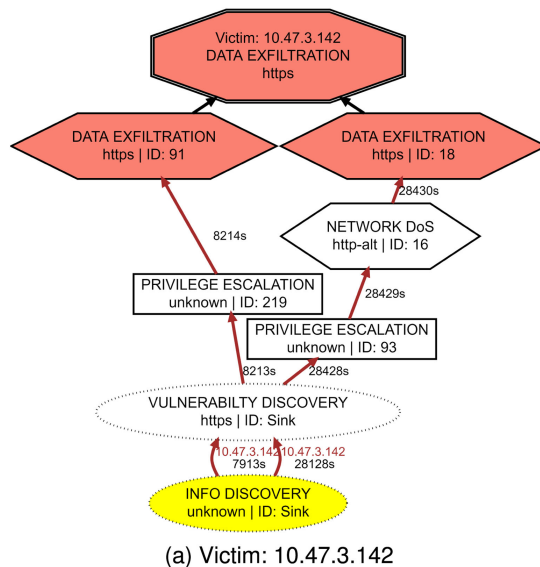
Victim: 10.47.3.142
DATA EXFILTRATION
https

DATA EXFILTRATION
https | ID: 91

DATA EXFILTRATION
https | ID: 18

28430s

NETWORK DoS
http-alt | ID: 16

8214s

28429s

PRIVILEGE ESCALATION
unknown | ID: 219

PRIVILEGE ESCALATION
unknown | ID: 93

8213s

28428s

VULNERABILTY DISCOVERY
https | ID: Sink

10.47.3.142
7913s

10.47.3.142
28128s

INFO DISCOVERY
unknown | ID: Sink

(a) Victim: 10.47.3.142